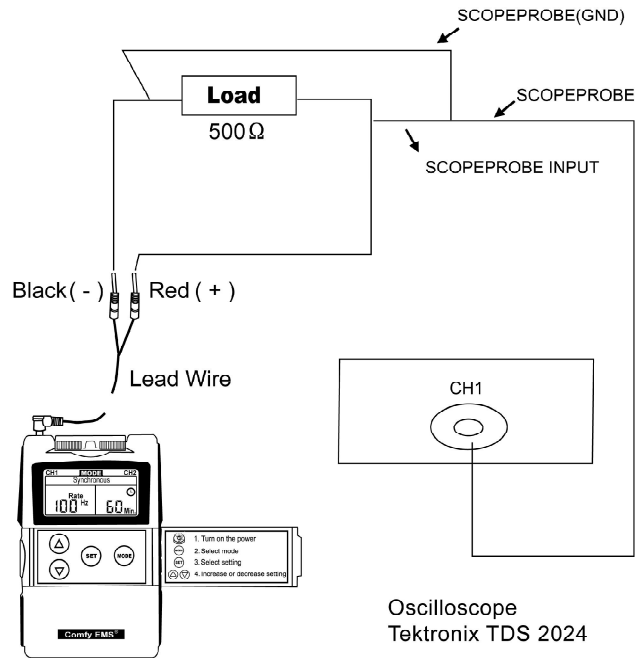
SCOPEPROBE(GND)

Load

500Ω

SCOPEPROBE

SCOPEPROBE INPUT

Black ( - ) Red ( + )

Lead Wire

CH1

CH1 MODE CH2

Synchronous

Rate

100 Hz

60 Min.

SET

MODE

1. Turn on the power

2. Select mode

SET 3. Select setting

4. Increase or decrease setting

Comfy EMS®

Oscilloscope
Tektronix TDS 2024